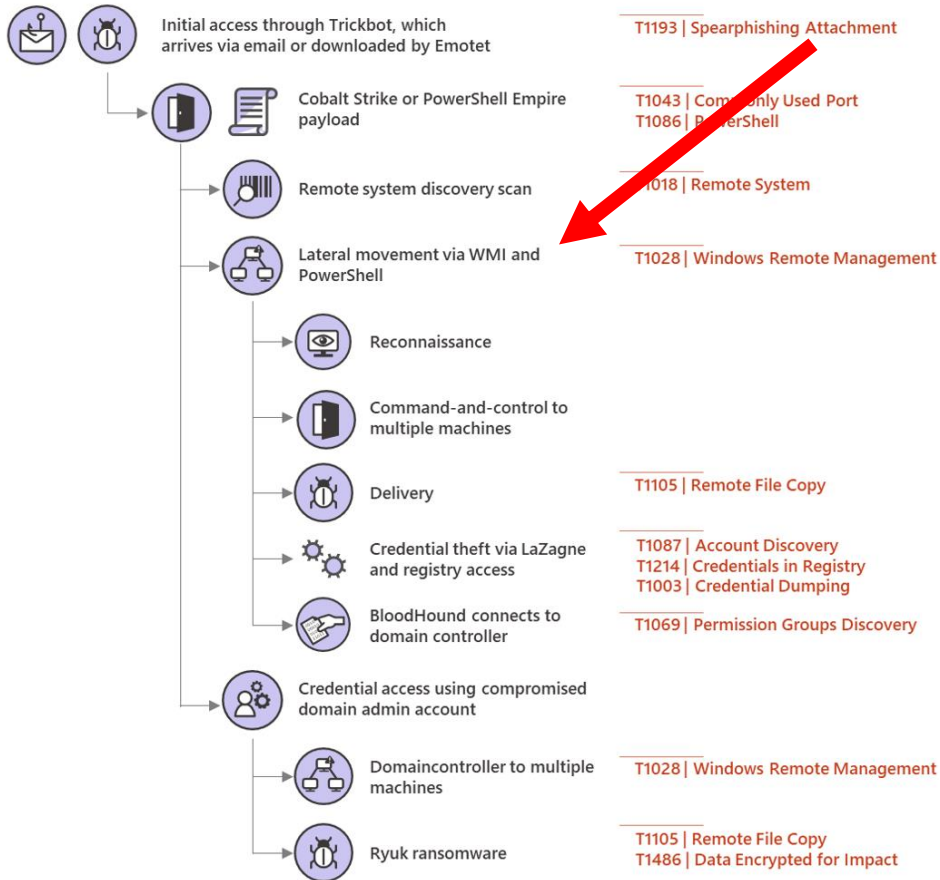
Initial access through Trickbot, which arrives via email or downloaded by Emotet

T1193 | Spearphishing Attachment

Cobalt Strike or PowerShell Empire payload

T1043 | Commonly Used Port
T1086 | PowerShell

Remote system discovery scan

T1018 | Remote System

Lateral movement via WMI and PowerShell

T1028 | Windows Remote Management

Reconnaissance

Command-and-control to multiple machines

Delivery

T1105 | Remote File Copy

Credential theft via LaZagne and registry access

T1087 | Account Discovery
T1214 | Credentials in Registry
T1003 | Credential Dumping

BloodHound connects to domain controller

T1069 | Permission Groups Discovery

Credential access using compromised domain admin account

Domaincontroller to multiple machines

T1028 | Windows Remote Management

Ryuk ransomware

T1105 | Remote File Copy
T1486 | Data Encrypted for Impact